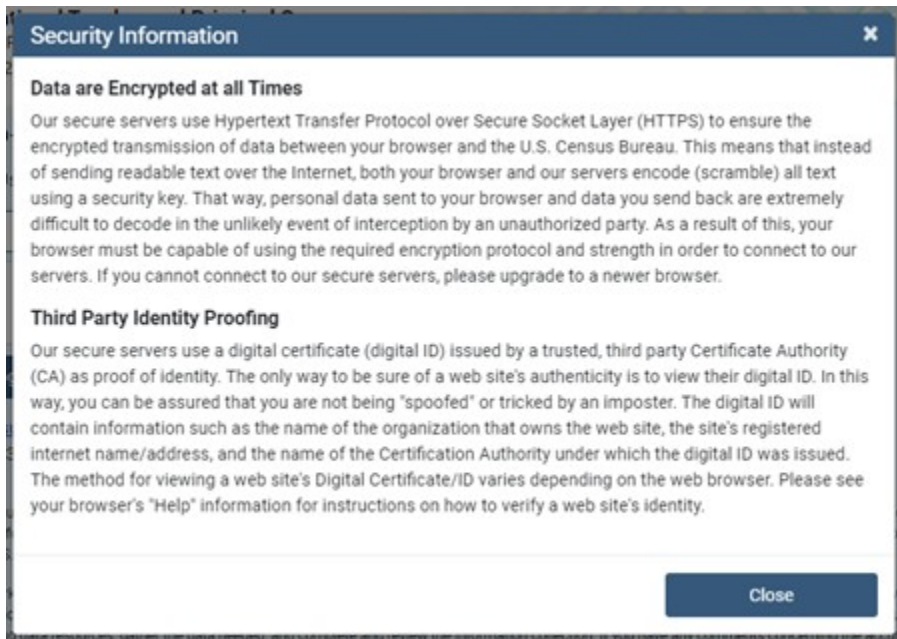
Security Information

×

Data are Encrypted at all Times

Our secure servers use Hypertext Transfer Protocol over Secure Socket Layer (HTTPS) to ensure the encrypted transmission of data between your browser and the U.S. Census Bureau. This means that instead of sending readable text over the Internet, both your browser and our servers encode (scramble) all text using a security key. That way, personal data sent to your browser and data you send back are extremely difficult to decode in the unlikely event of interception by an unauthorized party. As a result of this, your browser must be capable of using the required encryption protocol and strength in order to connect to our servers. If you cannot connect to our secure servers, please upgrade to a newer browser.

Third Party Identity Proofing

Our secure servers use a digital certificate (digital ID) issued by a trusted, third party Certificate Authority (CA) as proof of identity. The only way to be sure of a web site's authenticity is to view their digital ID. In this way, you can be assured that you are not being "spoofed" or tricked by an imposter. The digital ID will contain information such as the name of the organization that owns the web site, the site's registered internet name/address, and the name of the Certification Authority under which the digital ID was issued. The method for viewing a web site's Digital Certificate/ID varies depending on the web browser. Please see your browser's "Help" information for instructions on how to verify a web site's identity.

Close